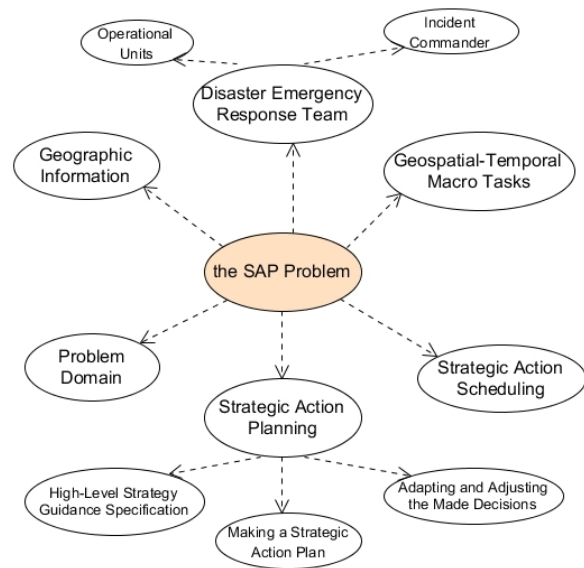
Operational Units

Incident Commander

Disaster Emergency Response Team

Geographic Information

Geospatial-Temporal Macro Tasks

the SAP Problem

Problem Domain

Strategic Action Scheduling

Strategic Action Planning

High-Level Strategy Guidance Specification

Adapting and Adjusting the Made Decisions

Making a Strategic Action Plan